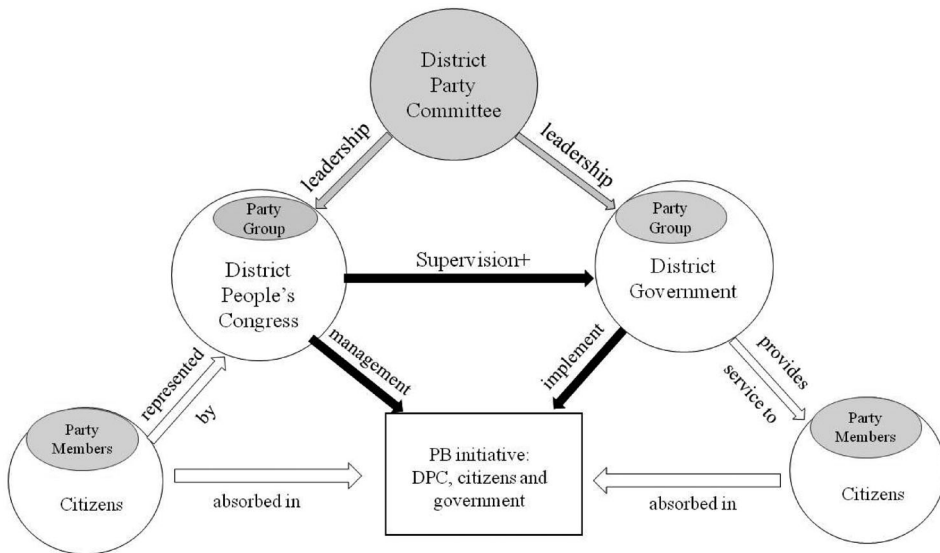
District Party Committee

leadership

leadership

Party Group

District People's Congress

Supervision+

Party Group

District Government

represened by

management

implement

provides service to

Party Members

Citizens

absorbed in

PB initiative: DPC, citizens and government

absorbed in

Party Members

Citizens